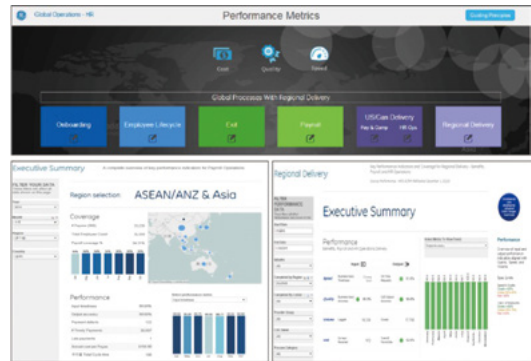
Global Operations - HR

Performance Metrics

Guiding Principles

Cost

Quality

Speed

Global Processes With Regional Delivery

Onboarding

Employee Lifecycle

Exit

Payroll

US/Can Delivery
Pay & Comp
HR Ops

Regional Delivery

Executive Summary

FILTER YOUR DATA

Region selection:

ASEAN/ANZ & Asia

Coverage

Performance

Regional Delivery

FILTER PERFORMANCE DATA

Executive Summary

Performance

Performance